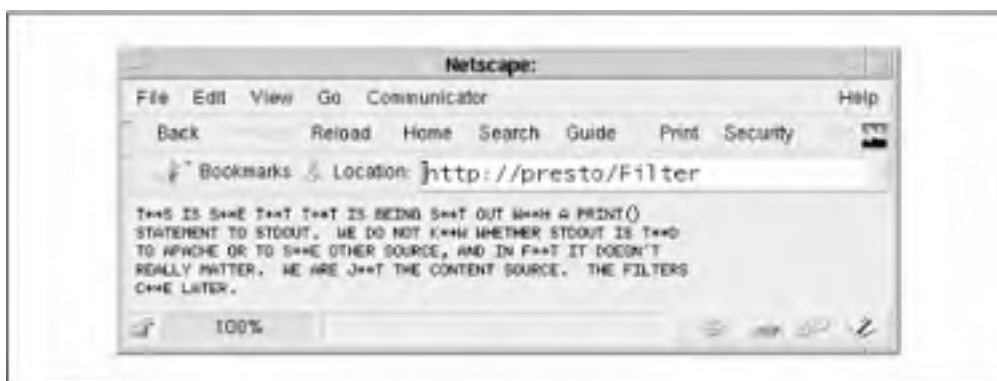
Netscape:

File Edit View Go Communicator Help

Back Reload Home Search Guide Print Security

Bookmarks Location: http://presto/Filter

T**S IS S**E T**T T**T IS BEING S**T OUT W**H A PRINT() STATEMENT TO STDOUT. WE DO NOT K**W WHETHER STDOUT IS T**D TO APACHE OR TO S**E OTHER SOURCE, AND IN F**T IT DOESN'T REALLY MATTER. WE ARE J**T THE CONTENT SOURCE. THE FILTERS C**E LATER.

100%